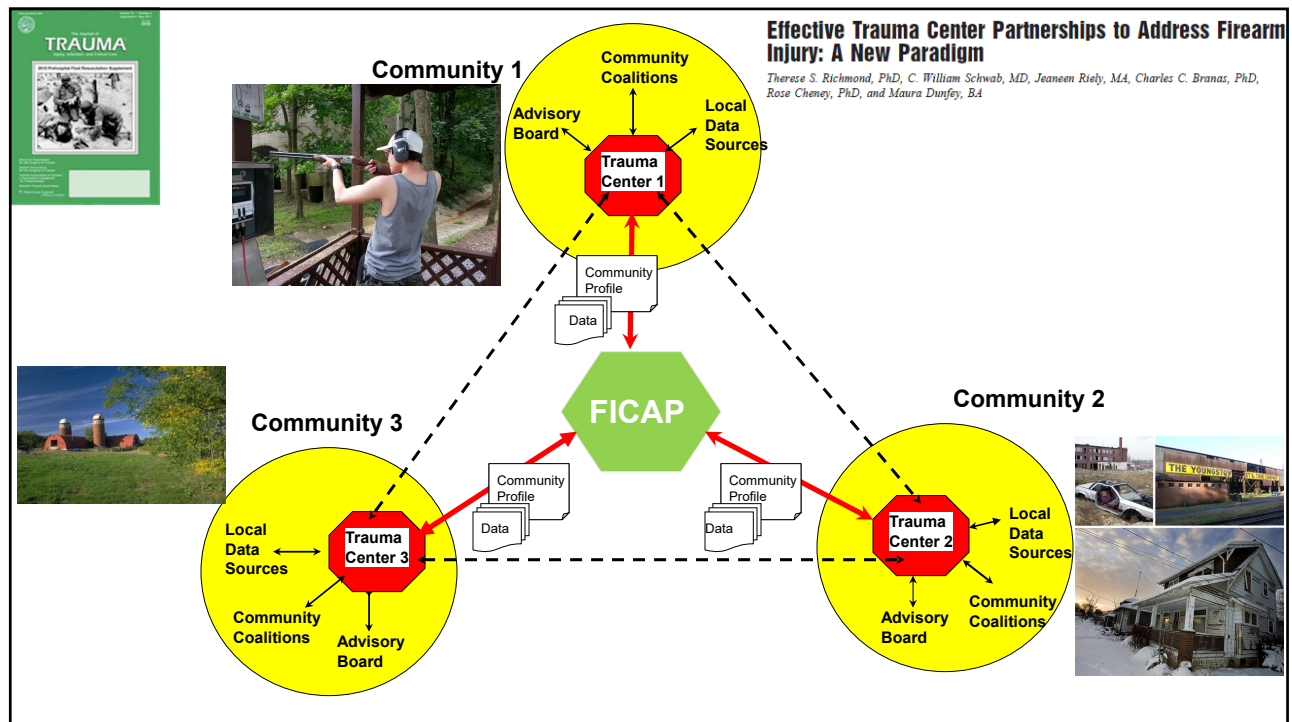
The Journal of
TRAUMA
Injury, Infection, and Critical Care
2010 Prehospital Fluid Resuscitation Supplement

Effective Trauma Center Partnerships to Address Firearm Injury: A New Paradigm

Therese S. Richmond, PhD, C. William Schwab, MD, Jeaneen Riely, MA, Charles C. Branas, PhD, Rose Cheney, PhD, and Maura Dunfey, BA

Community 1

Community Coalitions

Advisory Board

Local Data Sources

Trauma Center 1

Community Profile

Data

FICAP

Community 3

Community Profile

Data

Local Data Sources

Trauma Center 3

Community Coalitions

Advisory Board

Community 2

Community Profile

Data

Trauma Center 2

Local Data Sources

Advisory Board

Community Coalitions

THE YOUNGSTOWN